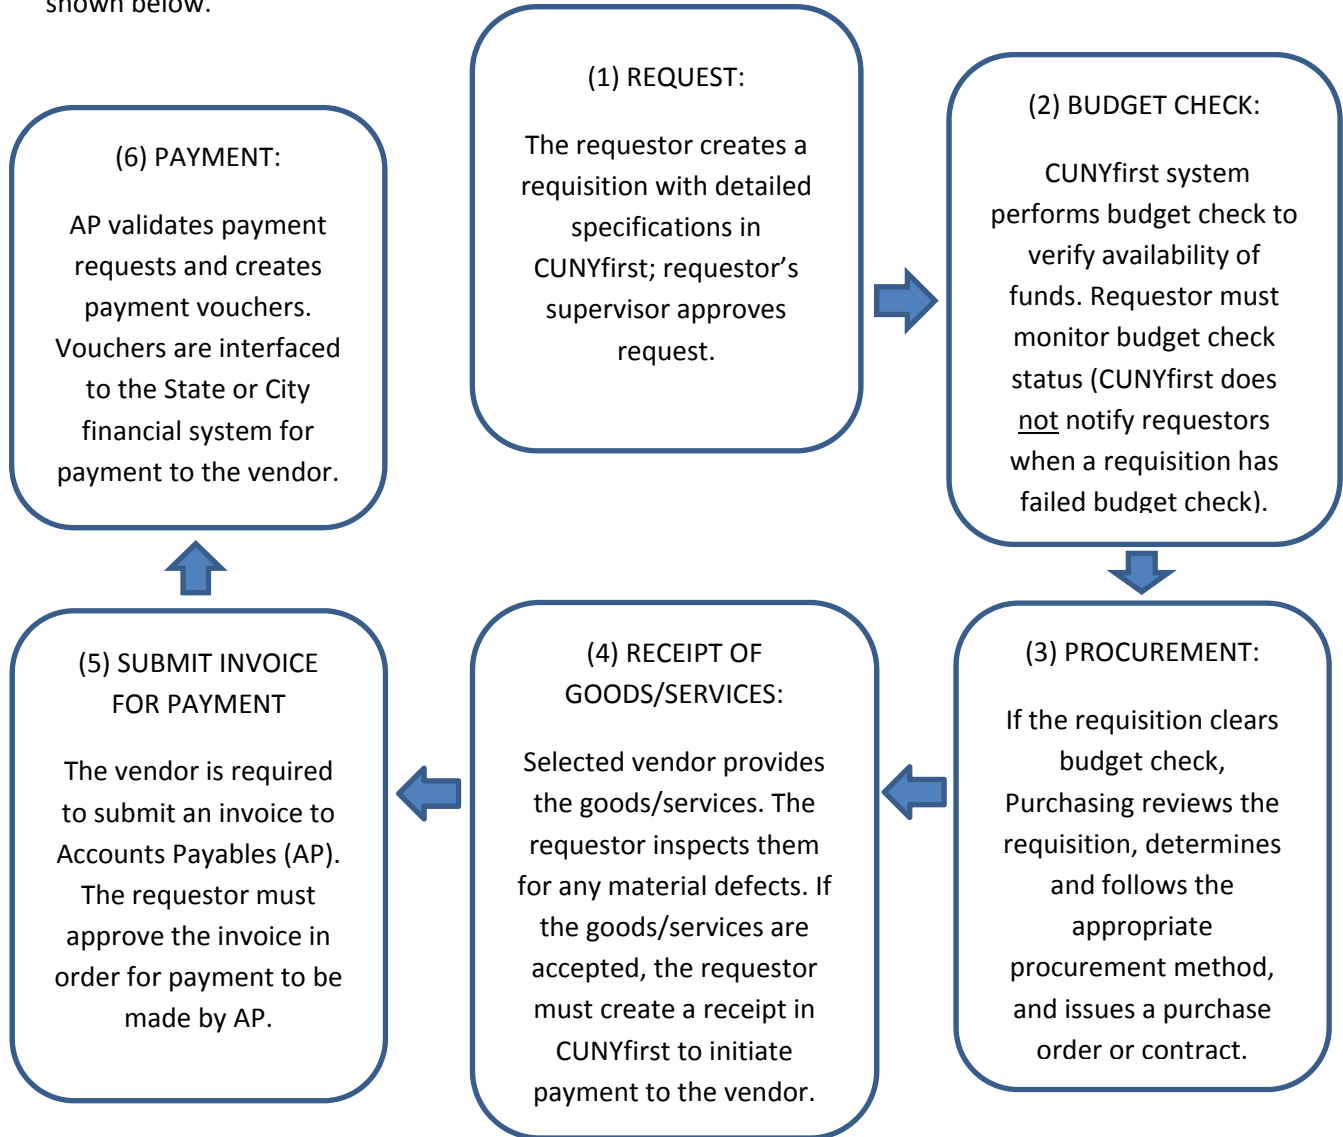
shown below.

(1) REQUEST:

The requestor creates a requisition with detailed specifications in CUNYfirst; requestor's supervisor approves request.

(2) BUDGET CHECK:

CUNYfirst system performs budget check to verify availability of funds. Requestor must monitor budget check status (CUNYfirst does not notify requestors when a requisition has failed budget check).

(6) PAYMENT:

AP validates payment requests and creates payment vouchers. Vouchers are interfaced to the State or City financial system for payment to the vendor.

(5) SUBMIT INVOICE FOR PAYMENT

The vendor is required to submit an invoice to Accounts Payables (AP). The requestor must approve the invoice in order for payment to be made by AP.

(4) RECEIPT OF GOODS/SERVICES:

Selected vendor provides the goods/services. The requestor inspects them for any material defects. If the goods/services are accepted, the requestor must create a receipt in CUNYfirst to initiate payment to the vendor.

(3) PROCUREMENT:

If the requisition clears budget check, Purchasing reviews the requisition, determines and follows the appropriate procurement method, and issues a purchase order or contract.